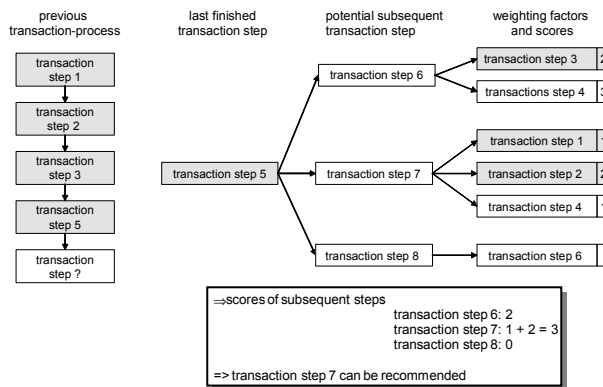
previous transaction-process

transaction step 1

transaction step 2

transaction step 3

transaction step 5

transaction step ?

last finished transaction step

transaction step 5

potential subsequent transaction step

transaction step 6

transaction step 7

transaction step 8

weighting factors and scores

transaction step 3 | 2

transactions step 4 | 3

transaction step 1 | 1

transaction step 2 | 2

transaction step 4 | 1

transaction step 6 |

⇒scores of subsequent steps
transaction step 6: 2
transaction step 7: 1 + 2 = 3
transaction step 8: 0

=> transaction step 7 can be recommended